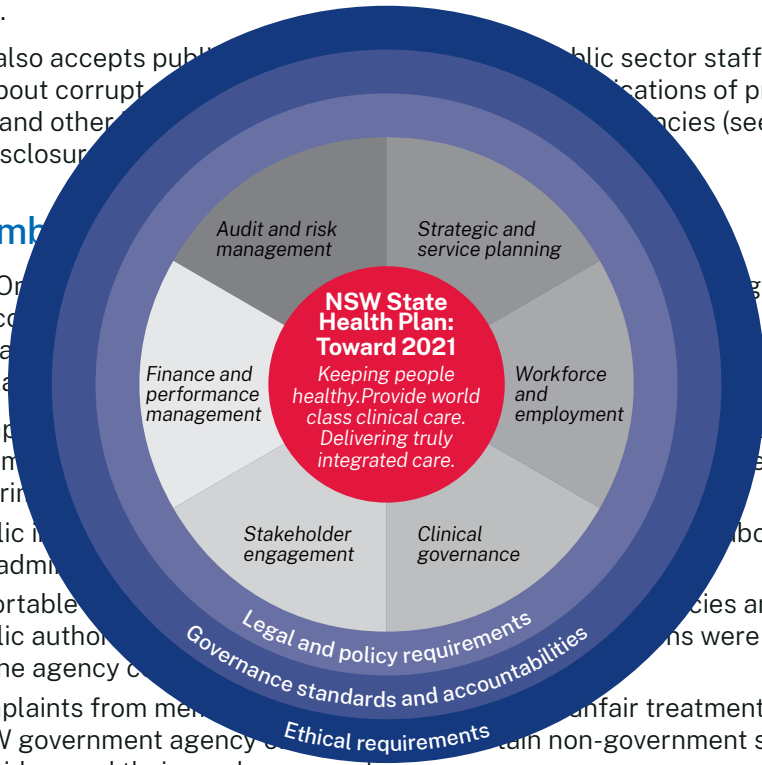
also accepts publ blic sector staff
bout corrupt ications of p
and other ncies (see
sclosur

mb

Audit and risk management

Strategic and service planning

Finance and performance management

NSW State Health Plan: Toward 2021

Keeping people healthy.Provide world class clinical care. Delivering truly integrated care.

Workforce and employment

Stakeholder engagement

Clinical governance

Legal and policy requirements

Governance standards and accountabilities

Ethical requirements

adm

ortable cies a
lic author ns were
he agency c

plaints from me unfair treatment
V government agency tain non-government s